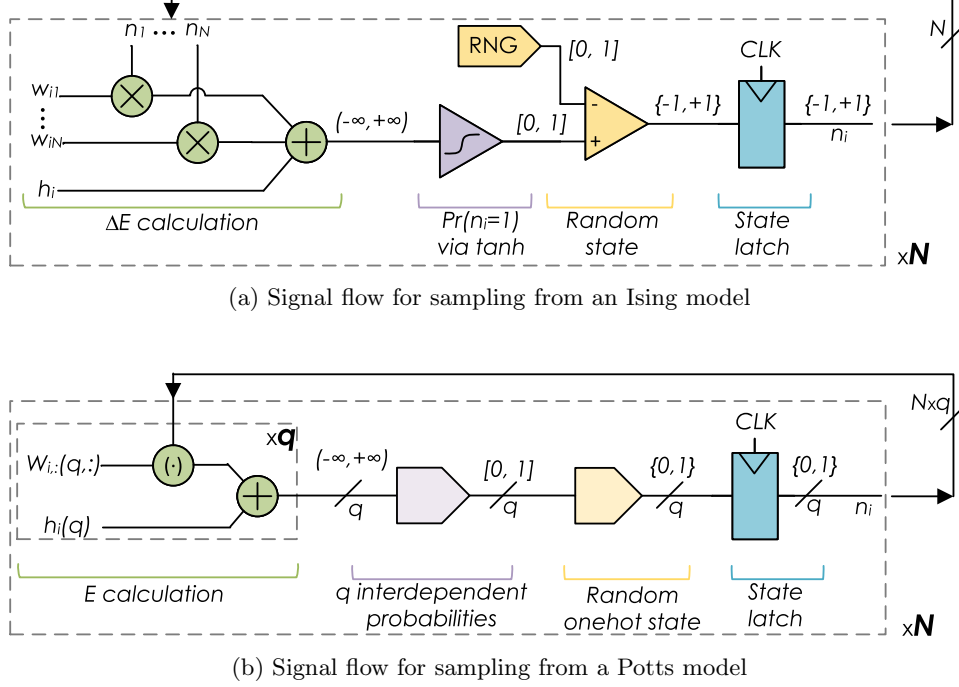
$n_1$ ... $n_N$

N

$w_{i1}$

⋮

$w_{iN}$

$h_i$

RNG

[0, 1]

CLK

(-∞,+∞)

[0, 1]

-

+

{-1,+1}

{-1,+1}

$n_i$

ΔE calculation

Pr($n_i$=1) via tanh

Random state

State latch

x**N**

(a) Signal flow for sampling from an Ising model

Nxq

$W_{i,:}(q,:)$

(·)

x**q**

$h_i(q)$

(-∞,+∞)

q

[0, 1]

q

{0,1}

q

CLK

{0,1}

q

$n_i$

E calculation

q interdependent probabilities

Random onehot state

State latch

x**N**

(b) Signal flow for sampling from a Potts model